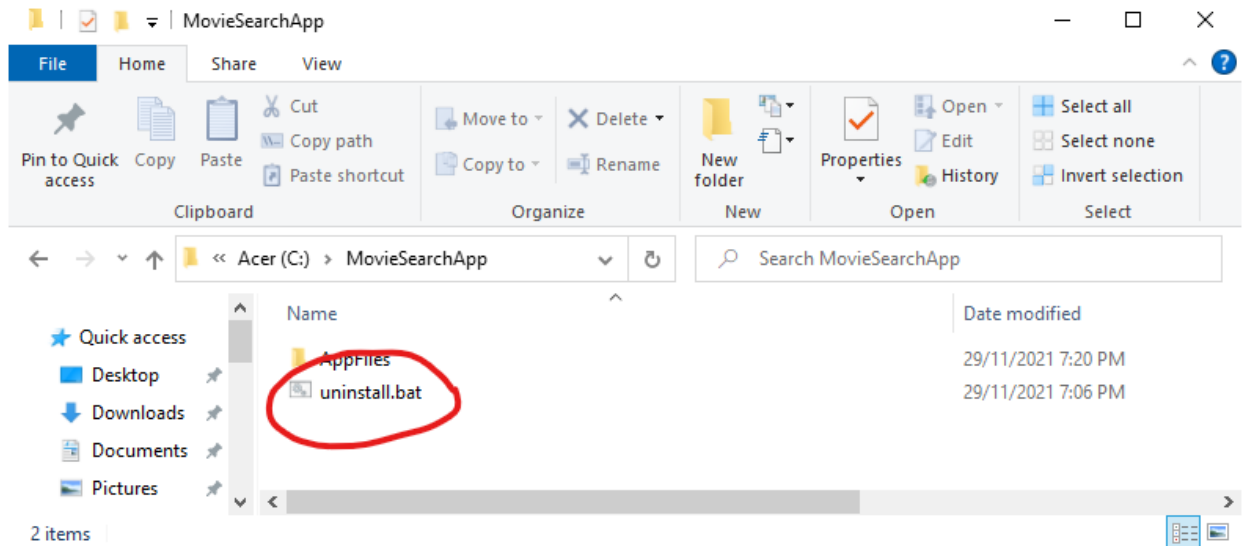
MovieSearchApp

File
Home
Share
View

Pin to Quick access
Copy
Paste
Cut
Copy path
Paste shortcut
Clipboard

Move to
Copy to
Delete
Rename
Organize

New folder
New

Properties
Open
Edit
History
Open

Select all
Select none
Invert selection
Select

« Acer (C:) › MovieSearchApp

Search MovieSearchApp

Quick access
Desktop
Downloads
Documents
Pictures

Name
Date modified

AppFiles
29/11/2021 7:20 PM

uninstall.bat
29/11/2021 7:06 PM

2 items